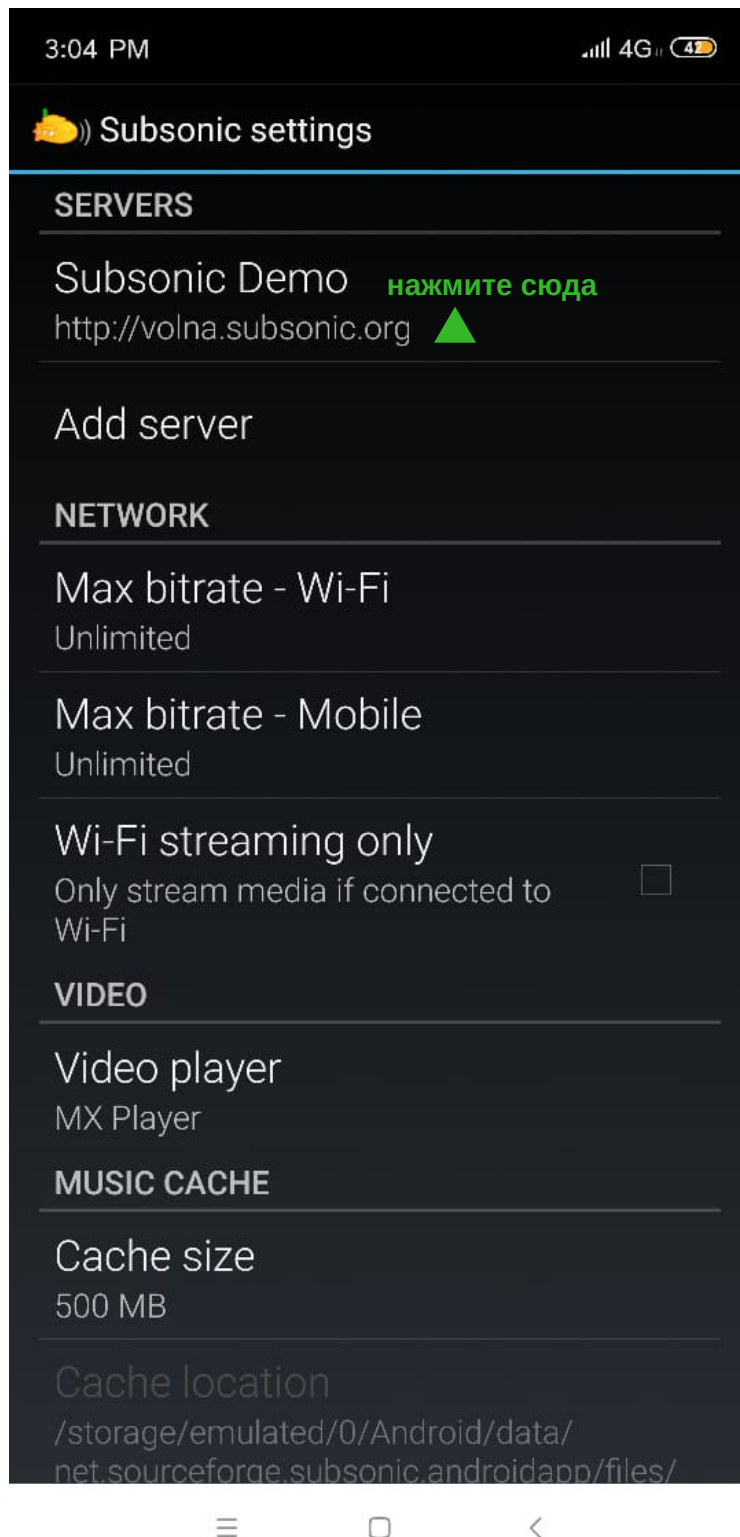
3:04 PM

4G 42

Subsonic settings

SERVERS

Subsonic Demo
http://volna.subsonic.org

нажмите сюда

Add server

NETWORK

Max bitrate - Wi-Fi
Unlimited

Max bitrate - Mobile
Unlimited

Wi-Fi streaming only
Only stream media if connected to Wi-Fi

VIDEO

Video player
MX Player

MUSIC CACHE

Cache size
500 MB

Cache location
/storage/emulated/0/Android/data/net.sourceforge.subsonic.androidapp/files/